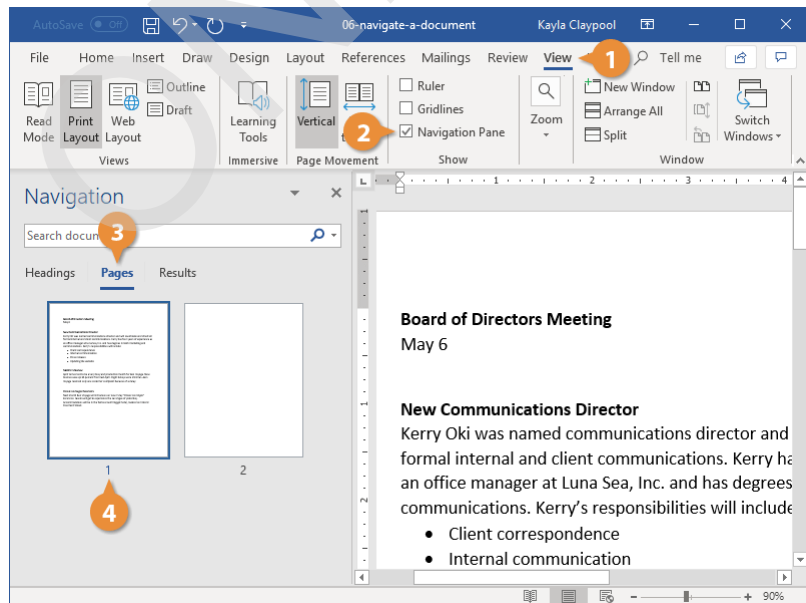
AutoSave Off 06-navigate-a-document Kayla Claypool

File Home Insert Draw Design Layout References Mailings Review View 1 Tell me

Read Mode Print Layout Web Layout Outline Draft Views Learning Tools Immersive Vertical Page Movement Ruler Gridlines 2 Navigation Pane Show Zoom New Window Arrange All Split Switch Windows Window

Navigation

Search docum 3

Headings Pages Results

1 2

4

Board of Directors Meeting
May 6

New Communications Director
Kerry Oki was named communications director and formal internal and client communications. Kerry ha an office manager at Luna Sea, Inc. and has degrees communications. Kerry's responsibilities will include

- Client correspondence
- Internal communication

90%